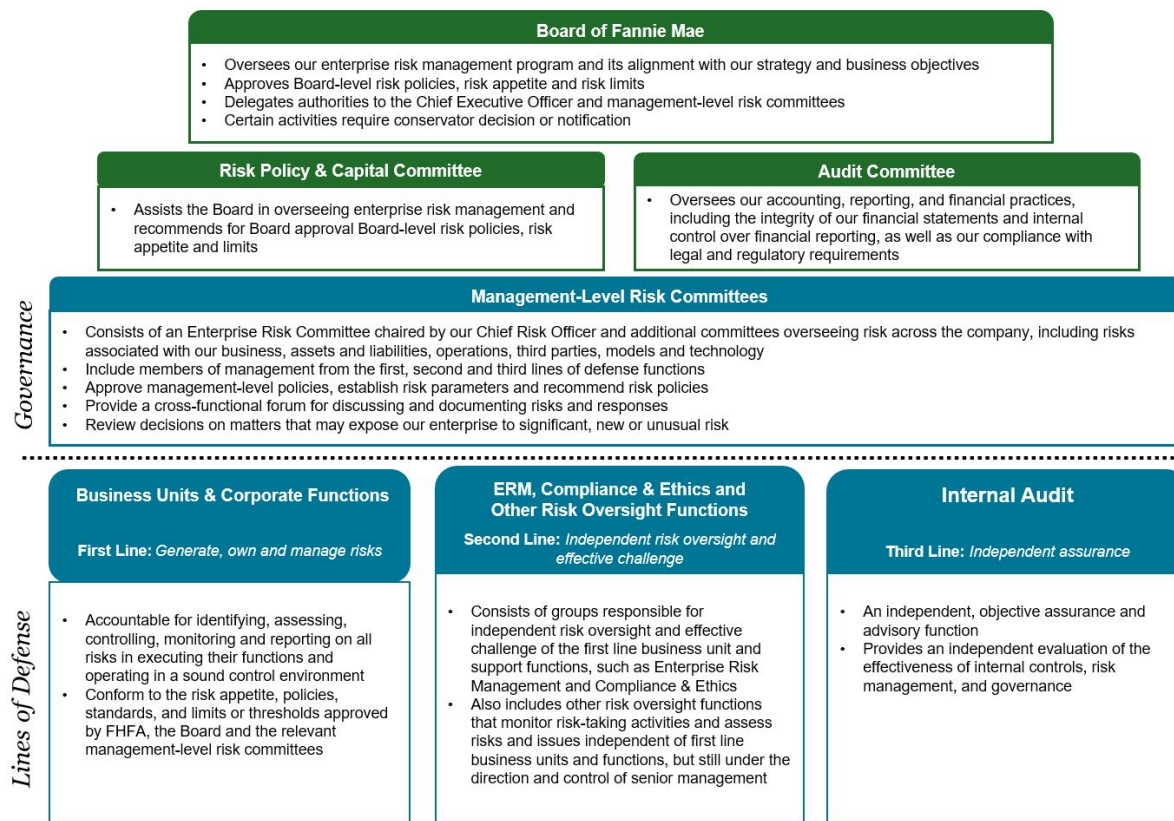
Board of Fannie Mae

- Oversees our enterprise risk management program and its alignment with our strategy and business objectives
- Approves Board-level risk policies, risk appetite and risk limits
- Delegates authorities to the Chief Executive Officer and management-level risk committees
- Certain activities require conservator decision or notification

Risk Policy & Capital Committee

- Assists the Board in overseeing enterprise risk management and recommends for Board approval Board-level risk policies, risk appetite and limits

Audit Committee

- Oversees our accounting, reporting, and financial practices, including the integrity of our financial statements and internal control over financial reporting, as well as our compliance with legal and regulatory requirements

Governance

Management-Level Risk Committees

- Consists of an Enterprise Risk Committee chaired by our Chief Risk Officer and additional committees overseeing risk across the company, including risks associated with our business, assets and liabilities, operations, third parties, models and technology
- Include members of management from the first, second and third lines of defense functions
- Approve management-level policies, establish risk parameters and recommend risk policies
- Provide a cross-functional forum for discussing and documenting risks and responses
- Review decisions on matters that may expose our enterprise to significant, new or unusual risk

Lines of Defense

Business Units & Corporate Functions

First Line: Generate, own and manage risks

- Accountable for identifying, assessing, controlling, monitoring and reporting on all risks in executing their functions and operating in a sound control environment
- Conform to the risk appetite, policies, standards, and limits or thresholds approved by FHFA, the Board and the relevant management-level risk committees

ERM, Compliance & Ethics and Other Risk Oversight Functions

Second Line: Independent risk oversight and effective challenge

- Consists of groups responsible for independent risk oversight and effective challenge of the first line business unit and support functions, such as Enterprise Risk Management and Compliance & Ethics
- Also includes other risk oversight functions that monitor risk-taking activities and assess risks and issues independent of first line business units and functions, but still under the direction and control of senior management

Internal Audit

Third Line: Independent assurance

- An independent, objective assurance and advisory function
- Provides an independent evaluation of the effectiveness of internal controls, risk management, and governance